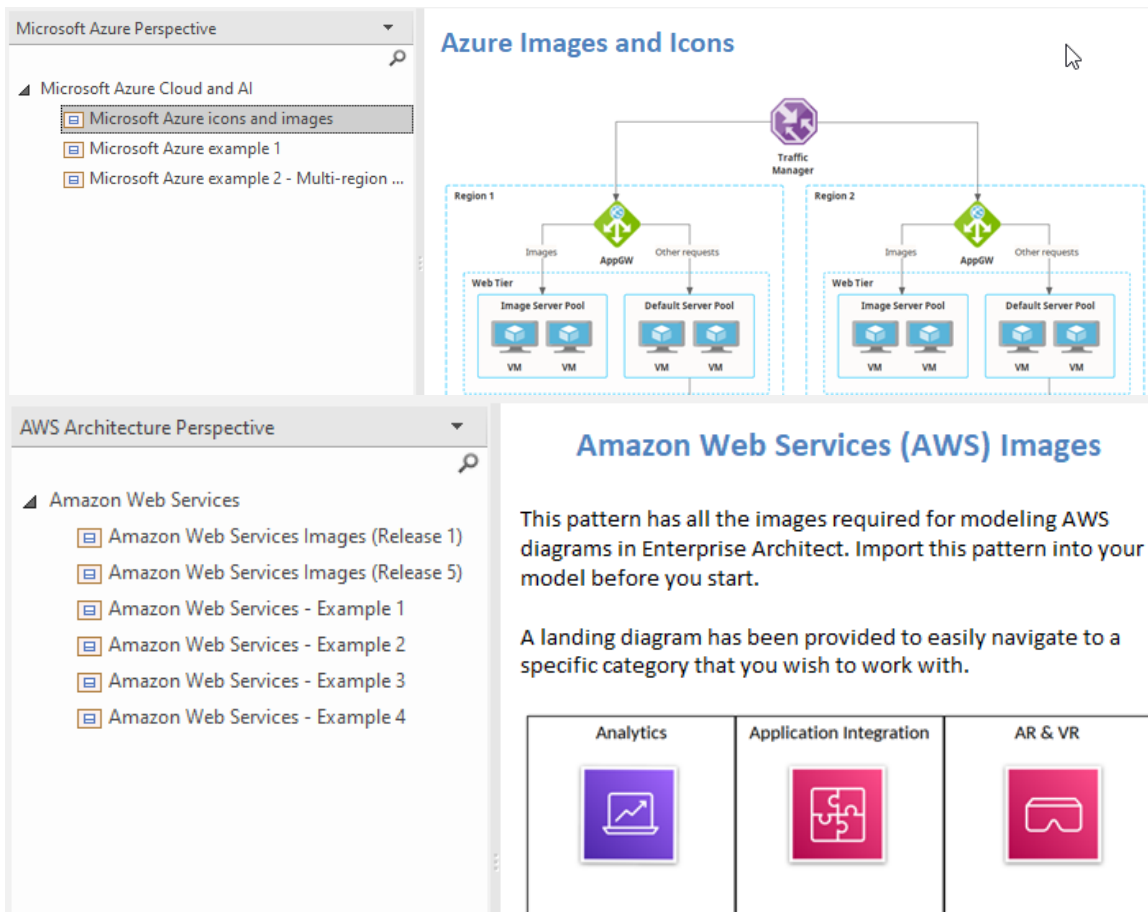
Microsoft Azure Perspective

Microsoft Azure Cloud and AI
Microsoft Azure icons and images
Microsoft Azure example 1
Microsoft Azure example 2 - Multi-region ...

Azure Images and Icons

Traffic Manager

Region 1

Images

Other requests

AppGW

Web Tier

Image Server Pool

Default Server Pool

VM VM

VM VM

Region 2

Images

Other requests

AppGW

Web Tier

Image Server Pool

Default Server Pool

VM VM

VM VM

AWS Architecture Perspective

Amazon Web Services
Amazon Web Services Images (Release 1)
Amazon Web Services Images (Release 5)
Amazon Web Services - Example 1
Amazon Web Services - Example 2
Amazon Web Services - Example 3
Amazon Web Services - Example 4

Amazon Web Services (AWS) Images

This pattern has all the images required for modeling AWS diagrams in Enterprise Architect. Import this pattern into your model before you start.

A landing diagram has been provided to easily navigate to a specific category that you wish to work with.

| Analytics | Application Integration | AR & VR |
|---|---|---|